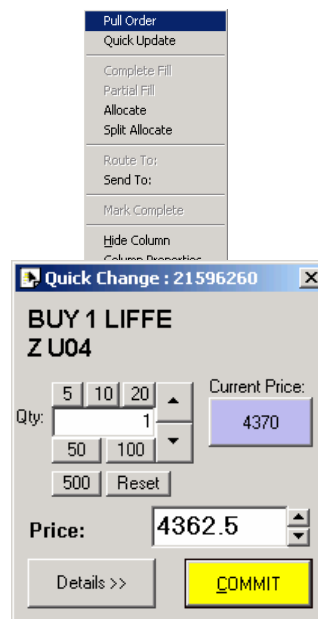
Pull Order
Quick Update

Complete Fill
Partial Fill
Allocate
Split Allocate

Route To:
Send To:

Mark Complete

Hide Column
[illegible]

Quick Change : 21596260

BUY 1 LIFFE
Z U04

Qty:
5
10
20
1
50
100
500
Reset

Current Price:
4370

Price:
4362.5

Details >>
COMMIT